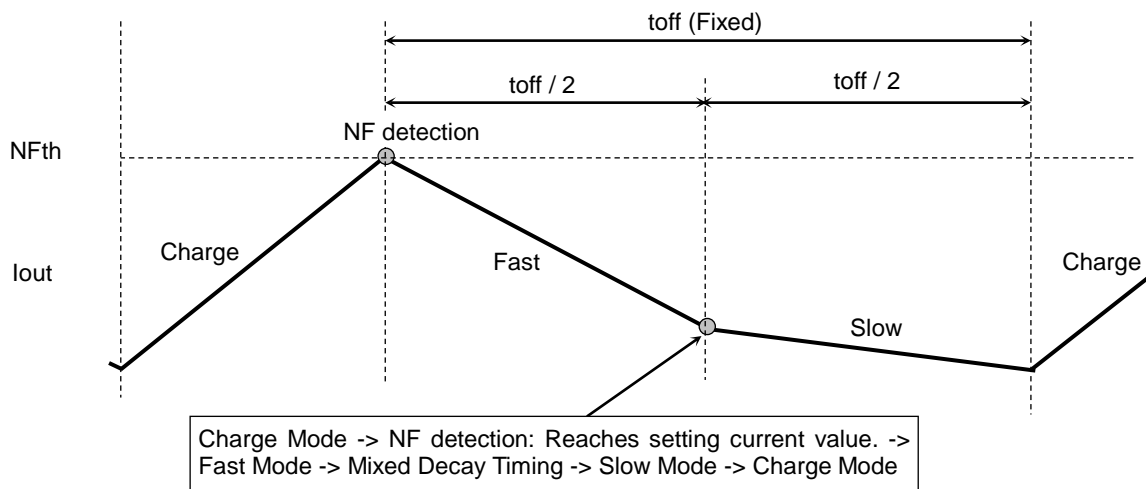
toff (Fixed)

toff / 2

toff / 2

NF detection

NFth

Charge

Iout

Fast

Charge

Slow

Charge Mode -> NF detection: Reaches setting current value. -> Fast Mode -> Mixed Decay Timing -> Slow Mode -> Charge Mode